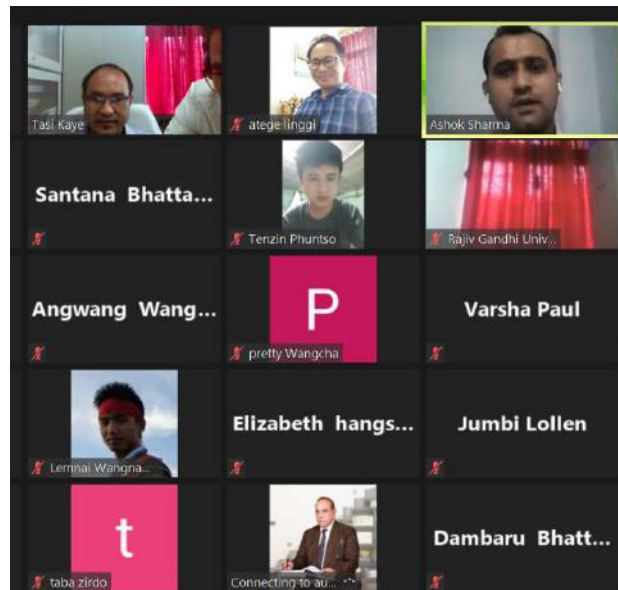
Tasi Kaye

atege linggi

Ashok Sharma

Santana Bhatta...

Tenzin Phuntso

Rajiv Gandhi Univ...

Angwang Wang...

P

pretty Wangcha

Varsha Paul

Lemnai Wangna...

Elizabeth hangs...

Jumbi Lollen

t

taba zirdo

Connecting to au...

Dambaru Bhatt...